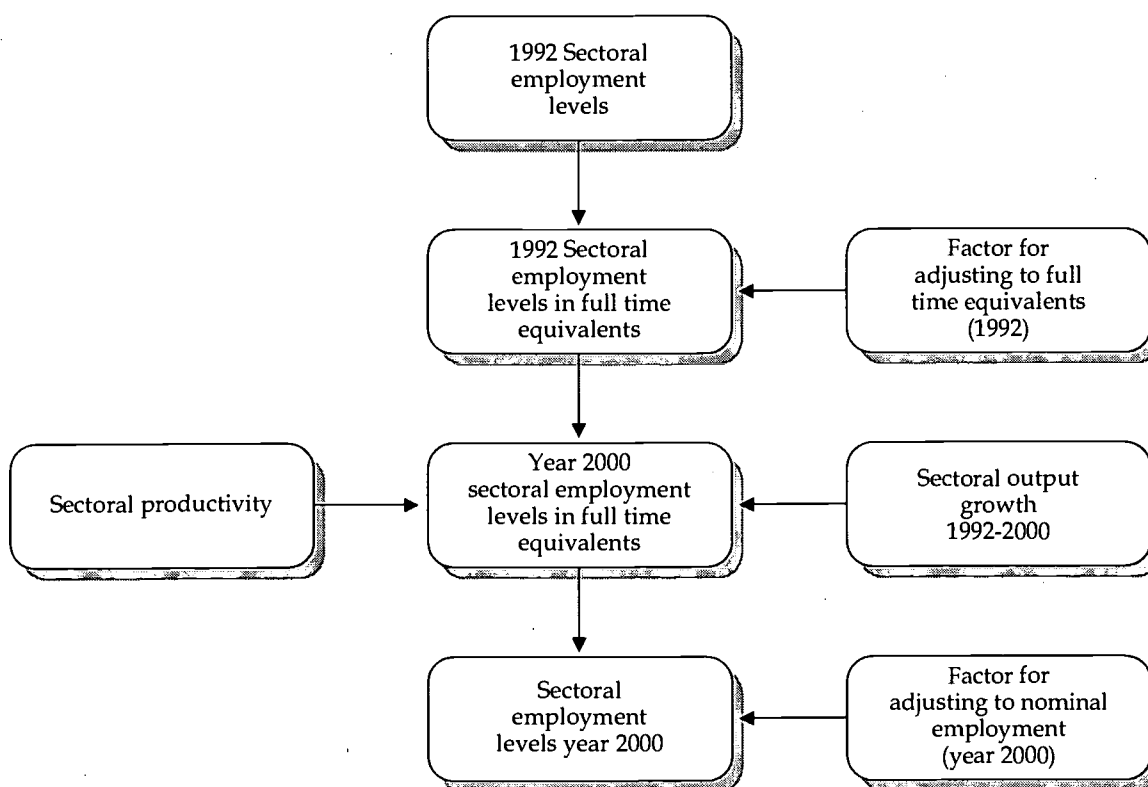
1992 Sectoral employment levels

1992 Sectoral employment levels in full time equivalents

Factor for adjusting to full time equivalents (1992)

Sectoral productivity

Year 2000 sectoral employment levels in full time equivalents

Sectoral output growth 1992-2000

Sectoral employment levels year 2000

Factor for adjusting to nominal employment (year 2000)